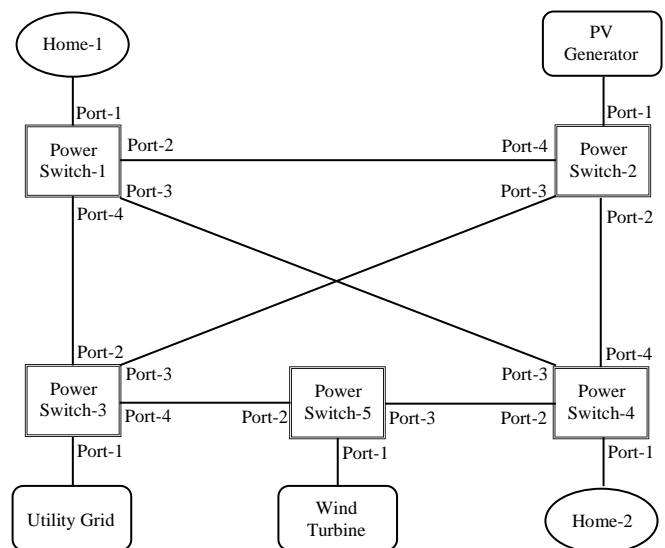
Home-1

PV Generator

Port-1

Port-1

Power Switch-1

Port-2

Port-4

Power Switch-2

Port-3

Port-3

Port-4

Port-2

Port-2

Port-4

Port-3

Port-3

Power Switch-3

Port-4

Port-2

Power Switch-5

Port-3

Port-2

Power Switch-4

Port-1

Port-1

Port-1

Utility Grid

Wind Turbine

Home-2